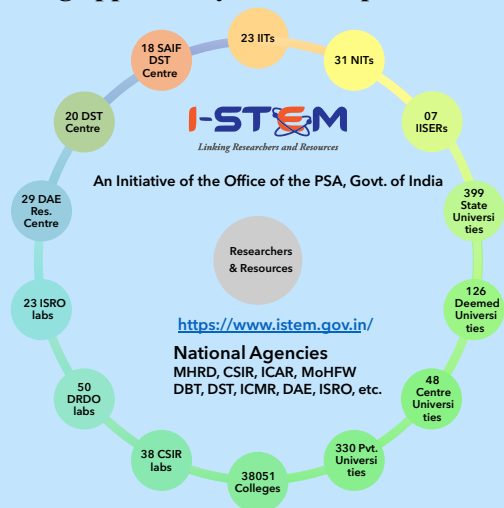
23 IITs

31 NITs

07 IISERs

399 State Universities

126 Deemed Universities

48 Centre Universities

330 Pvt. Universities

38051 Colleges

38 CSIR labs

50 DRDO labs

23 ISRO labs

29 DAE Res. Centre

20 DST Centre

18 SAIF DST Centre

I-STEM

Linking Researchers and Resources

An Initiative of the Office of the PSA, Govt. of India

Researchers & Resources

https://www.istem.gov.in/

National Agencies

MHRD, CSIR, ICAR, MoHFW DBT, DST, ICMR, DAE, ISRO, etc.